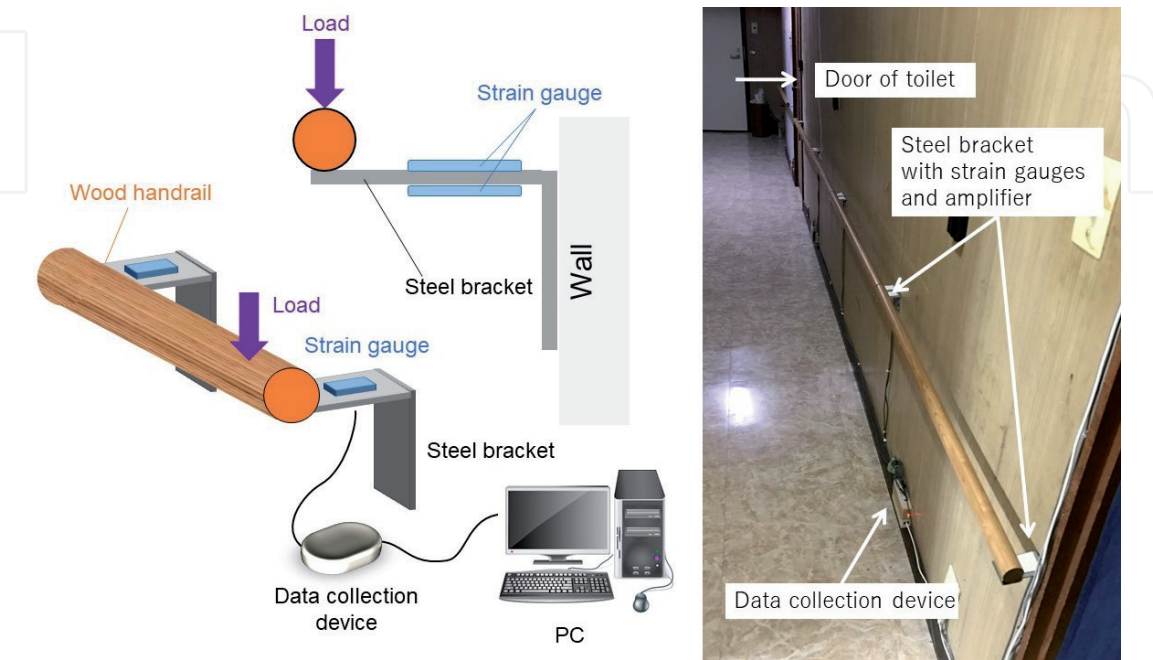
Load

Strain gauge

Steel bracket

Wall

Wood handrail

Load

Strain gauge

Steel bracket

Data collection device

PC

Door of toilet

Steel bracket with strain gauges and amplifier

Data collection device